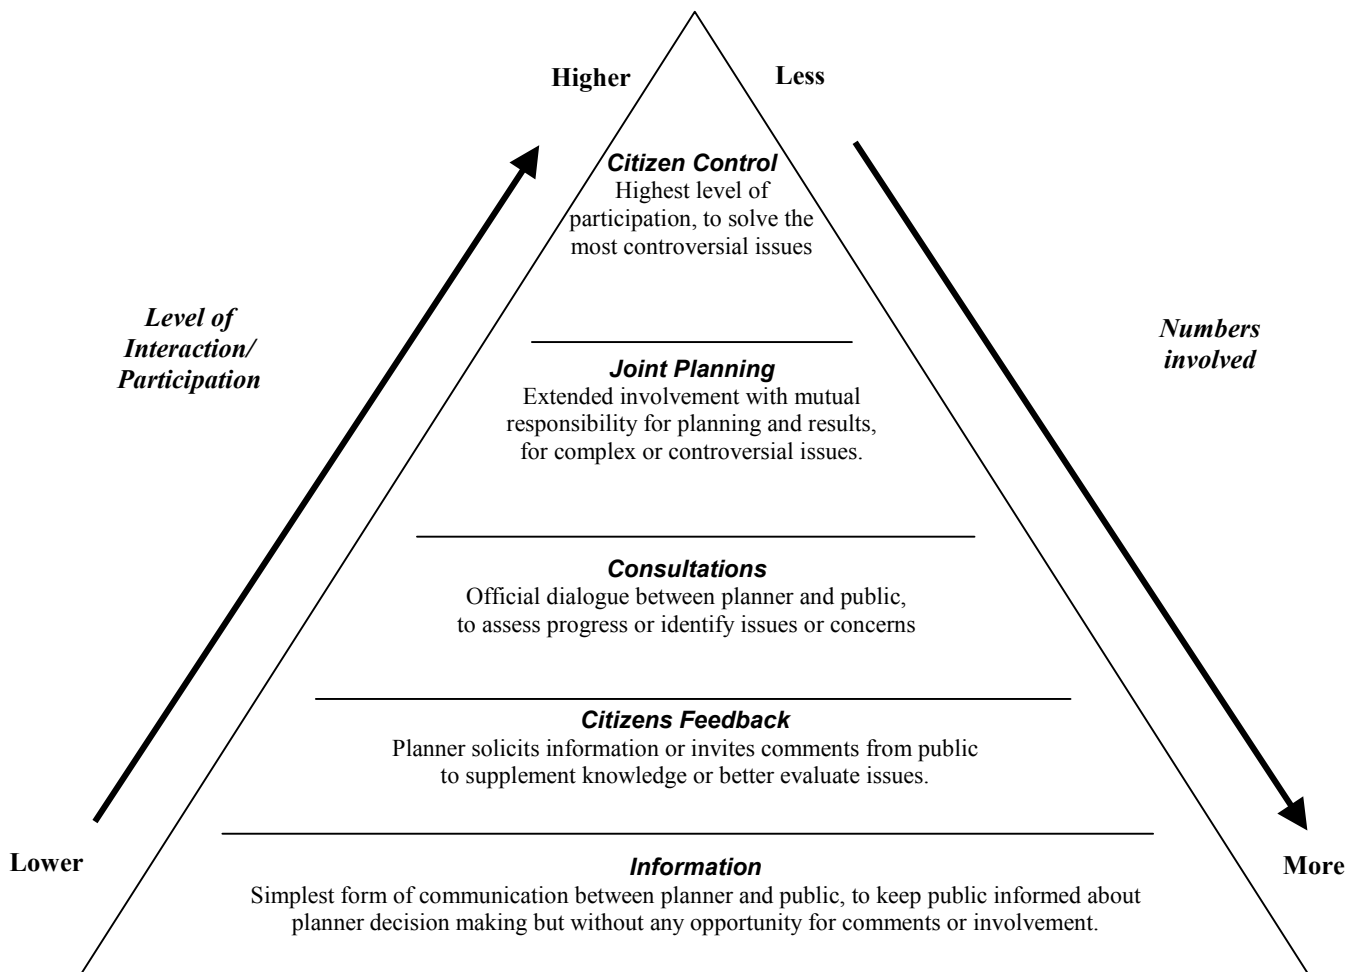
Higher

Less

Level of Interaction/ Participation

Numbers involved

Citizen Control
Highest level of participation, to solve the most controversial issues

Joint Planning
Extended involvement with mutual responsibility for planning and results, for complex or controversial issues.

Consultations
Official dialogue between planner and public, to assess progress or identify issues or concerns

Citizens Feedback
Planner solicits information or invites comments from public to supplement knowledge or better evaluate issues.

Lower

More

Information
Simplest form of communication between planner and public, to keep public informed about planner decision making but without any opportunity for comments or involvement.